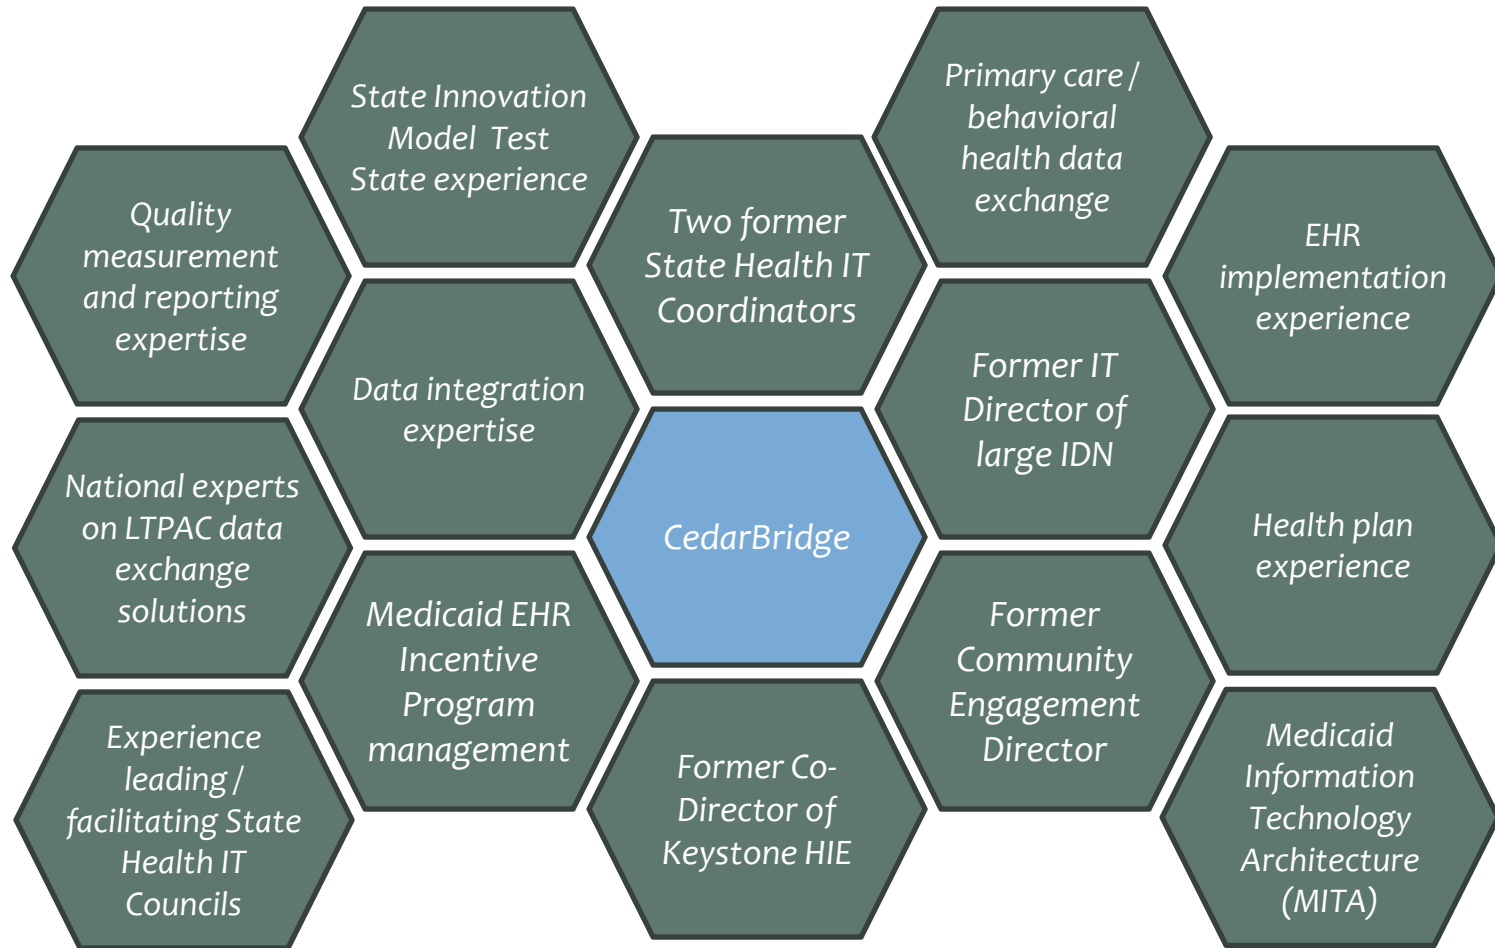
State Innovation Model Test State experience

Primary care / behavioral health data exchange

Quality measurement and reporting expertise

Two former State Health IT Coordinators

EHR implementation experience

Data integration expertise

Former IT Director of large IDN

National experts on LTPAC data exchange solutions

CedarBridge

Health plan experience

Medicaid EHR Incentive Program management

Former Community Engagement Director

Experience leading / facilitating State Health IT Councils

Former Co-Director of Keystone HIE

Medicaid Information Technology Architecture (MITA)